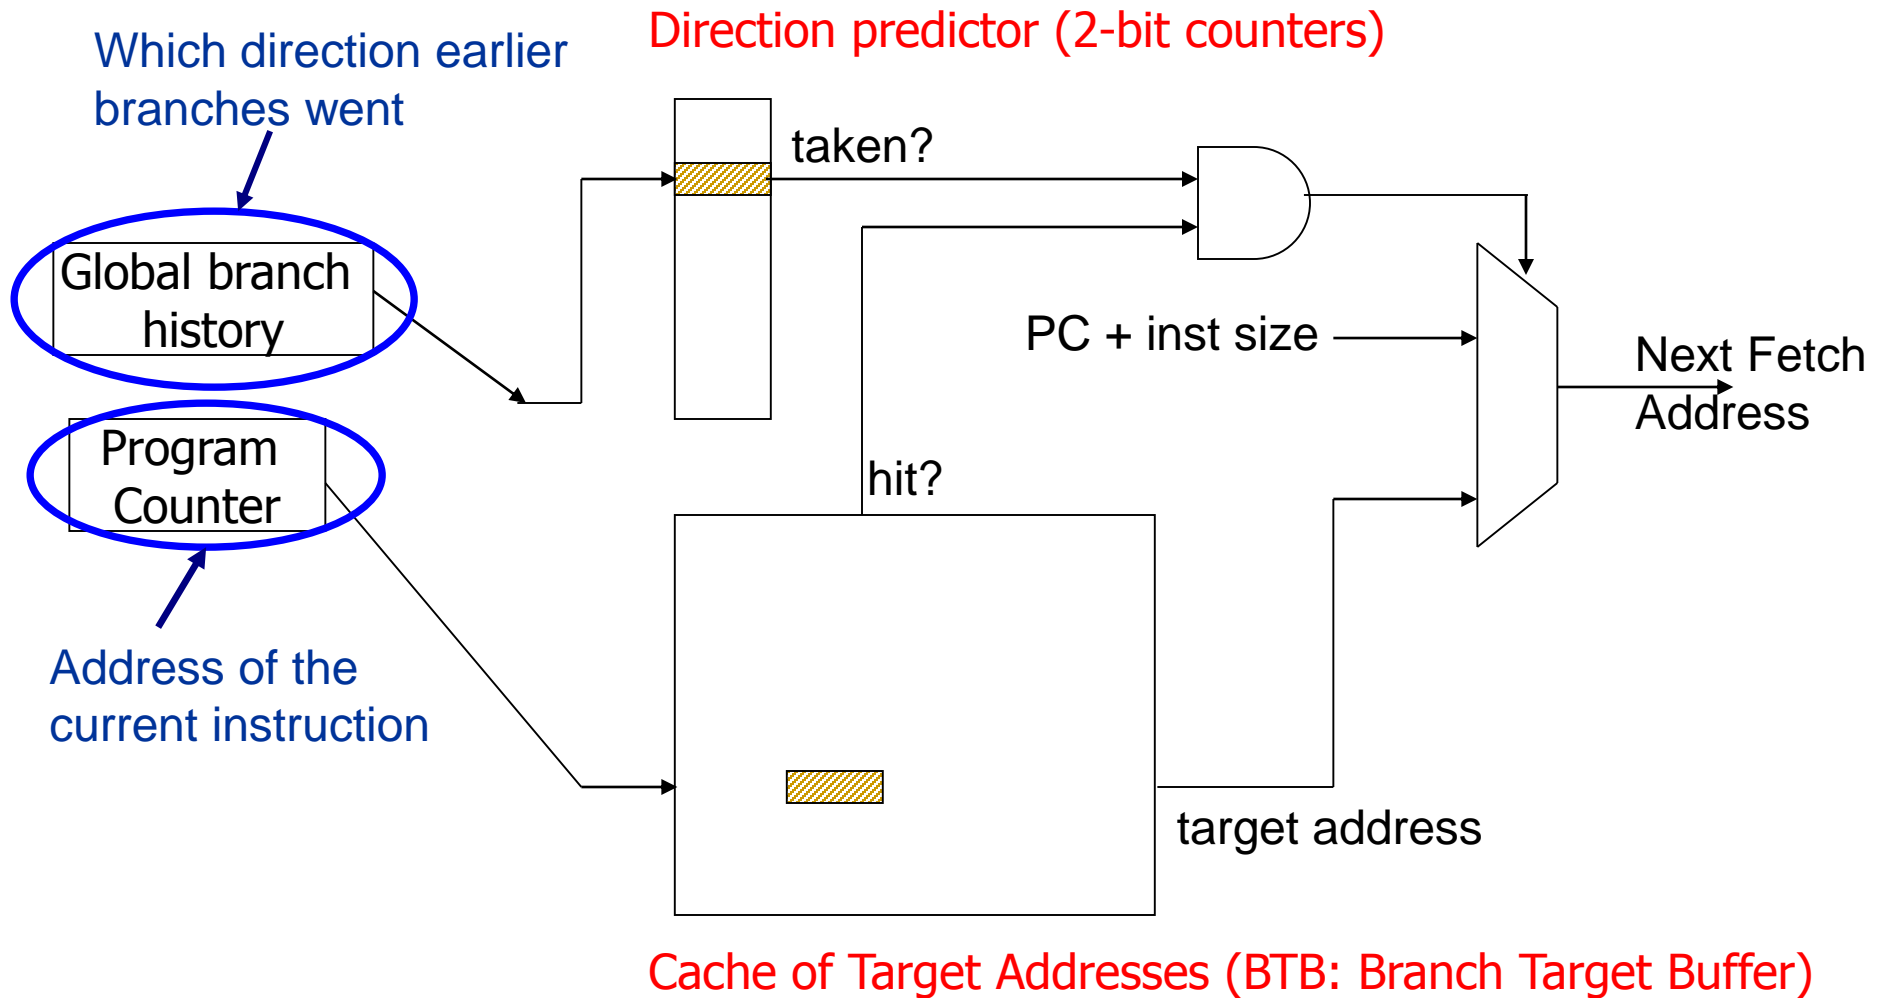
Which direction earlier branches went

Direction predictor (2-bit counters)

taken?

Global branch history

PC + inst size

Next Fetch Address

Program Counter

hit?

Address of the current instruction

target address

Cache of Target Addresses (BTB: Branch Target Buffer)